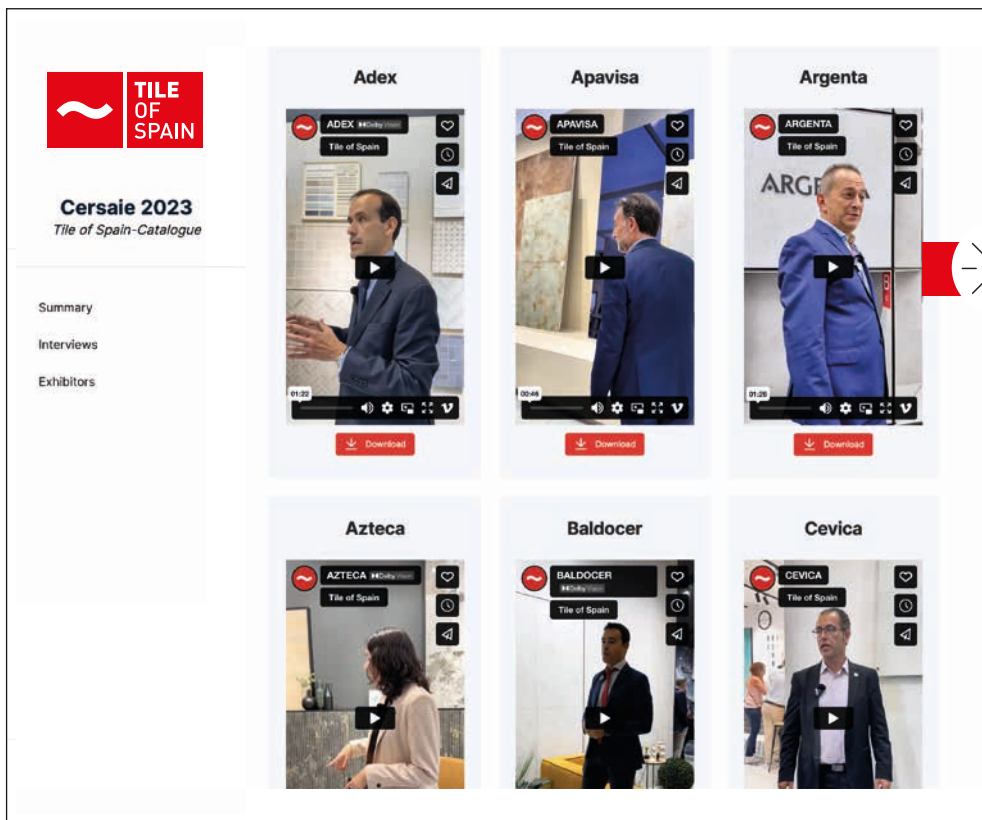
TILE OF SPAIN

Cersaie 2023
Tile of Spain-Catalogue

Summary

Interviews

Exhibitors

Adex

ADEX Dolby Vision
Tile of Spain
01:22
Download

Apavisa

APAVISA
Tile of Spain
00:46
Download

Argenta

ARGENTA
Tile of Spain
ARGE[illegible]A
01:26
Download

Azteca

AZTECA Dolby Vision
Tile of Spain

Baldocer

BALDOCER
Dolby Vision
Tile of Spain

Cevica

CEVICA
Tile of Spain